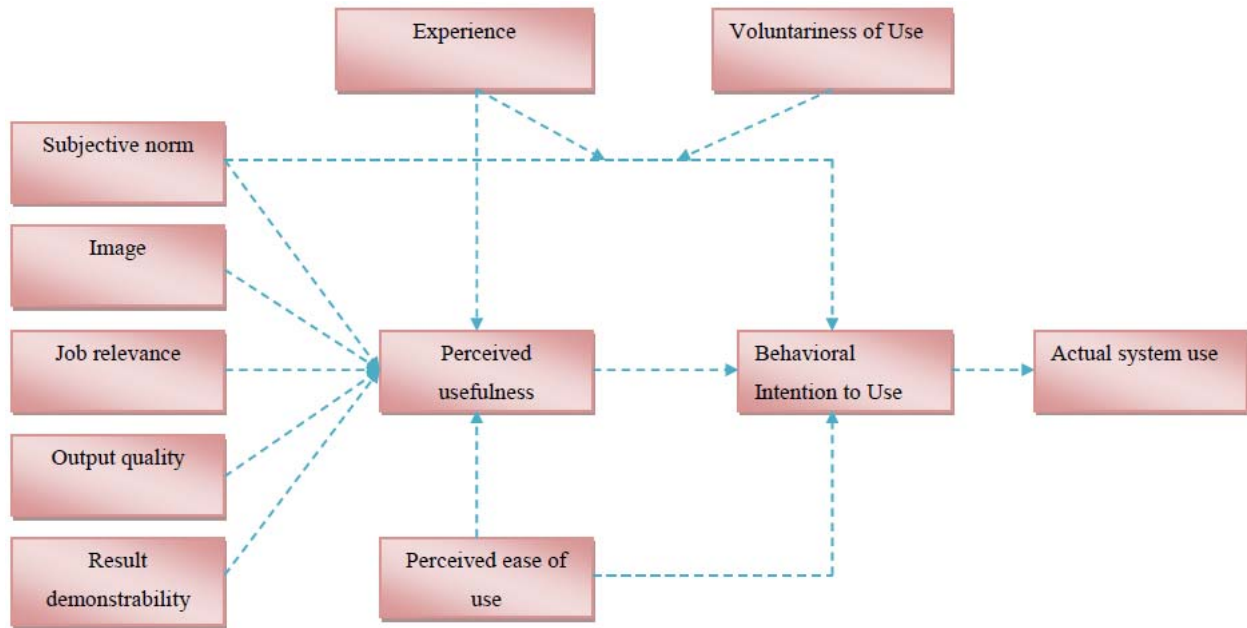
Experience

Voluntariness of Use

Subjective norm

Image

Job relevance

Output quality

Result demonstrability

Perceived usefulness

Behavioral Intention to Use

Actual system use

Perceived ease of use